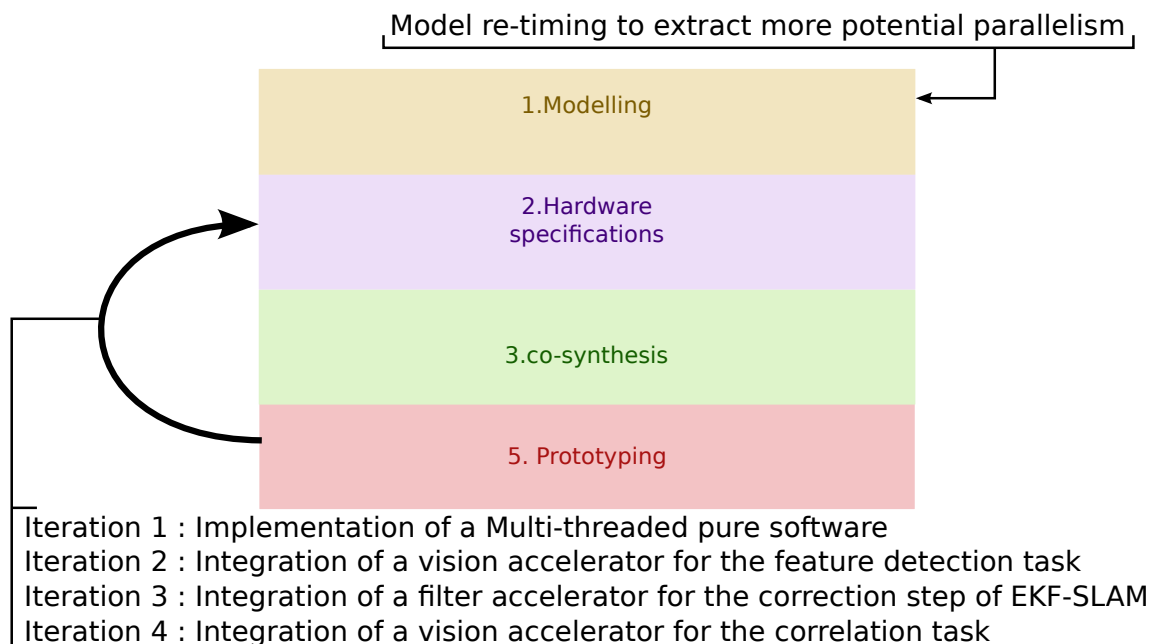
Model re-timing to extract more potential parallelism

1.Modelling

2.Hardware specifications

3.co-synthesis

5. Prototyping

Iteration 1 : Implementation of a Multi-threaded pure software
Iteration 2 : Integration of a vision accelerator for the feature detection task
Iteration 3 : Integration of a filter accelerator for the correction step of EKF-SLAM
Iteration 4 : Integration of a vision accelerator for the correlation task